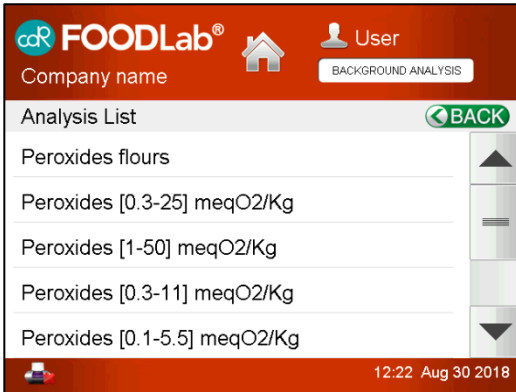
cdR FOODLab®
Company name
User
BACKGROUND ANALYSIS
Analysis List
BACK
Peroxides flours
Peroxides [0.3-25] meqO2/Kg
Peroxides [1-50] meqO2/Kg
Peroxides [0.3-11] meqO2/Kg
Peroxides [0.1-5.5] meqO2/Kg
12:22 Aug 30 2018